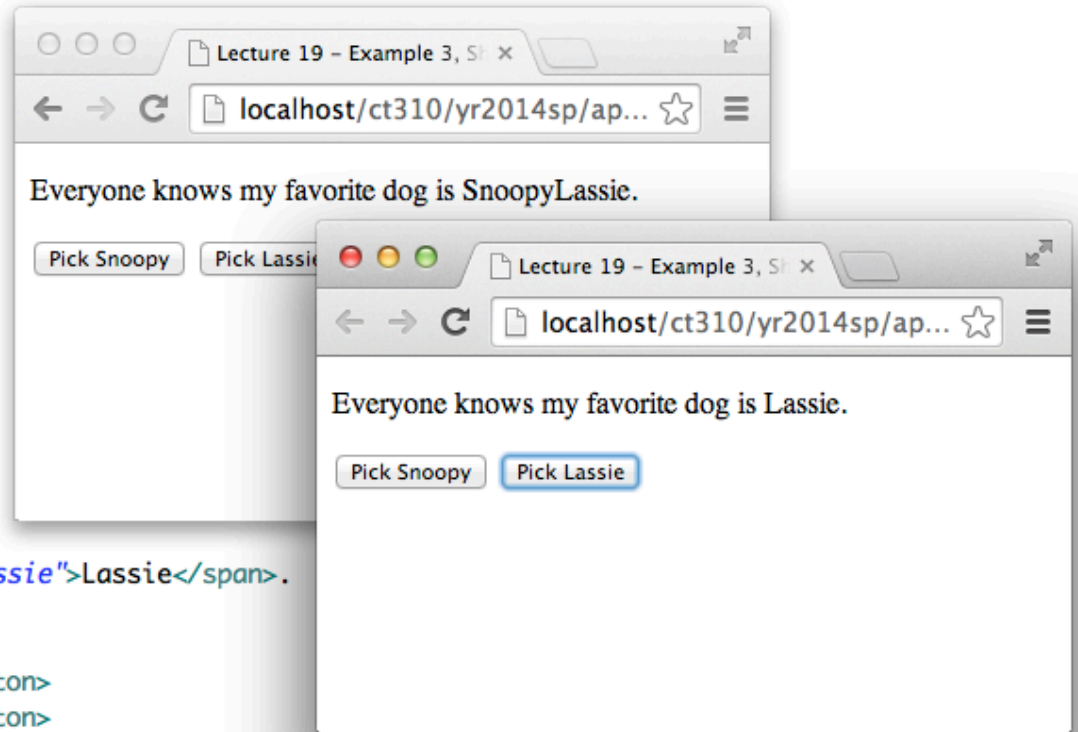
Lecture 19 – Example 3, Sh ×

localhost/ct310/yr2014sp/ap...

Everyone knows my favorite dog is SnoopyLassie.

Pick Snoopy Pick Lassi

Lecture 19 – Example 3, Sh ×

localhost/ct310/yr2014sp/ap...

Everyone knows my favorite dog is Lassie.

Pick Snoopy Pick Lassie

ssie">Lassie</span>.

ton>
ton>